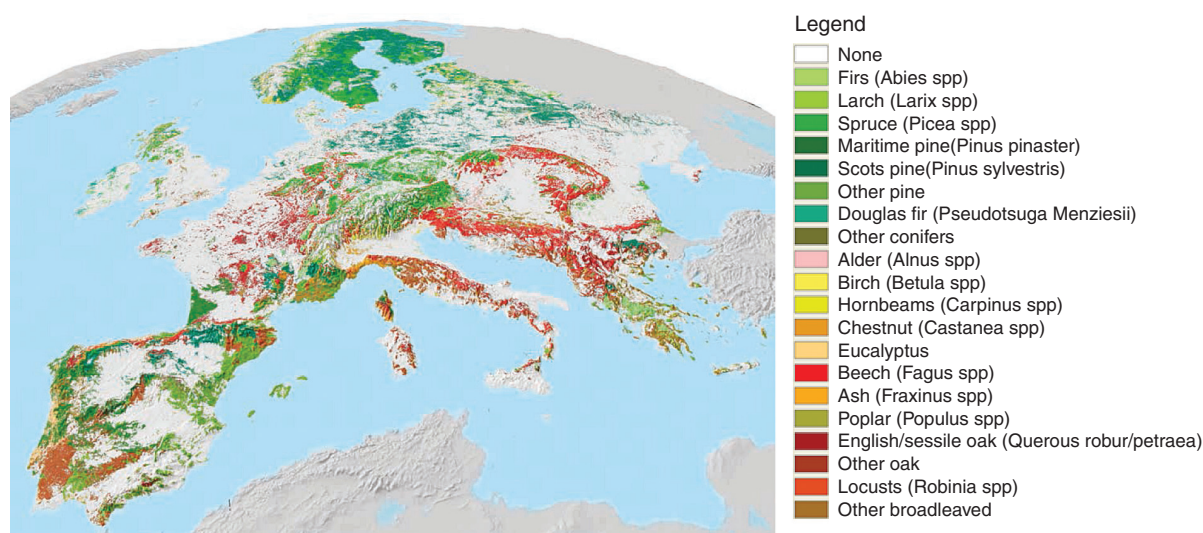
Legend

None
Firs (Abies spp)
Larch (Larix spp)
Spruce (Picea spp)
Maritime pine(Pinus pinaster)
Scots pine(Pinus sylvestris)
Other pine
Douglas fir (Pseudotsuga Menziesii)
Other conifers
Alder (Alnus spp)
Birch (Betula spp)
Hornbeams (Carpinus spp)
Chestnut (Castanea spp)
Eucalyptus
Beech (Fagus spp)
Ash (Fraxinus spp)
Poplar (Populus spp)
English/sessile oak (Querous robur/petraea)
Other oak
Locusts (Robinia spp)
Other broadleaved